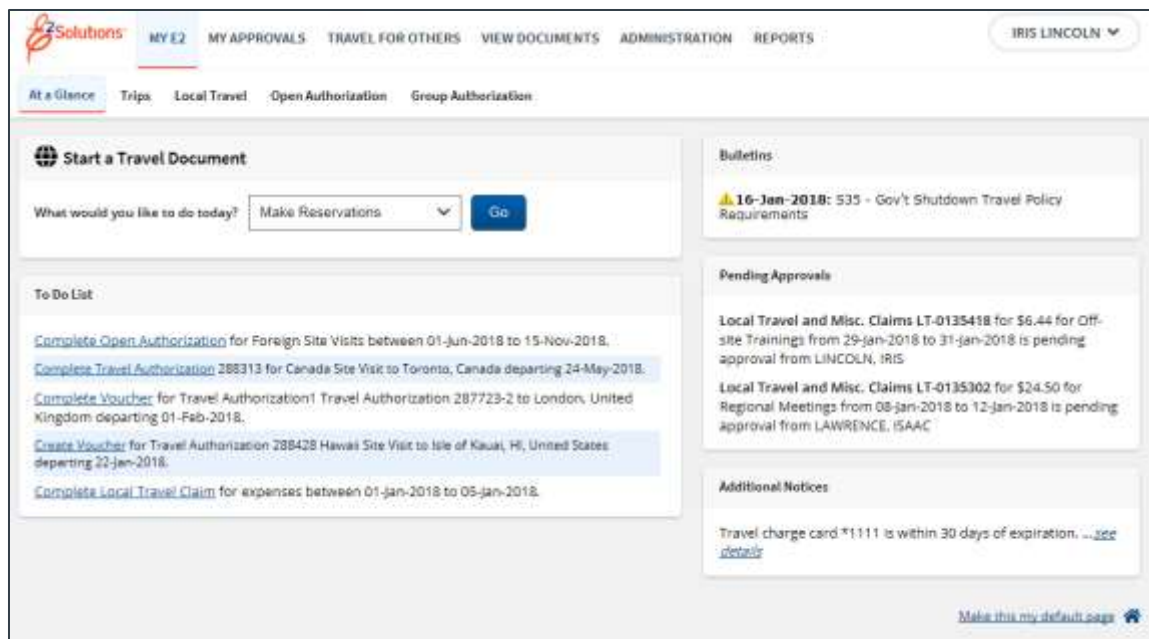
E2 Solutions MY E2 MY APPROVALS TRAVEL FOR OTHERS VIEW DOCUMENTS ADMINISTRATION REPORTS IRIS LINCOLN

At a Glance Trips Local Travel Open Authorization Group Authorization

Start a Travel Document

What would you like to do today? Make Reservations Go

To Do List

Complete Open Authorization for Foreign Site Visits between 01-Jun-2018 to 15-Nov-2018.

Complete Travel Authorization 288313 for Canada Site Visit to Toronto, Canada departing 24-May-2018.

Complete Voucher for Travel Authorization1 Travel Authorization 287723-2 to London, United Kingdom departing 01-Feb-2018.

Create Voucher for Travel Authorization 288428 Hawaii Site Visit to Isle of Kauai, HI, United States departing 22-Jan-2018.

Complete Local Travel Claim for expenses between 01-Jan-2018 to 05-Jan-2018.

Bulletins

16-Jan-2018: 535 - Gov't Shutdown Travel Policy Requirements

Pending Approvals

Local Travel and Misc. Claims LT-0135418 for $6.44 for Off-site Trainings from 29-Jan-2018 to 31-Jan-2018 is pending approval from LINCOLN, IRIS

Local Travel and Misc. Claims LT-0135302 for $24.50 for Regional Meetings from 08-Jan-2018 to 12-Jan-2018 is pending approval from LAWRENCE, ISAAC

Additional Notices

Travel charge card *1111 is within 30 days of expiration. ...see details

Make this my default page